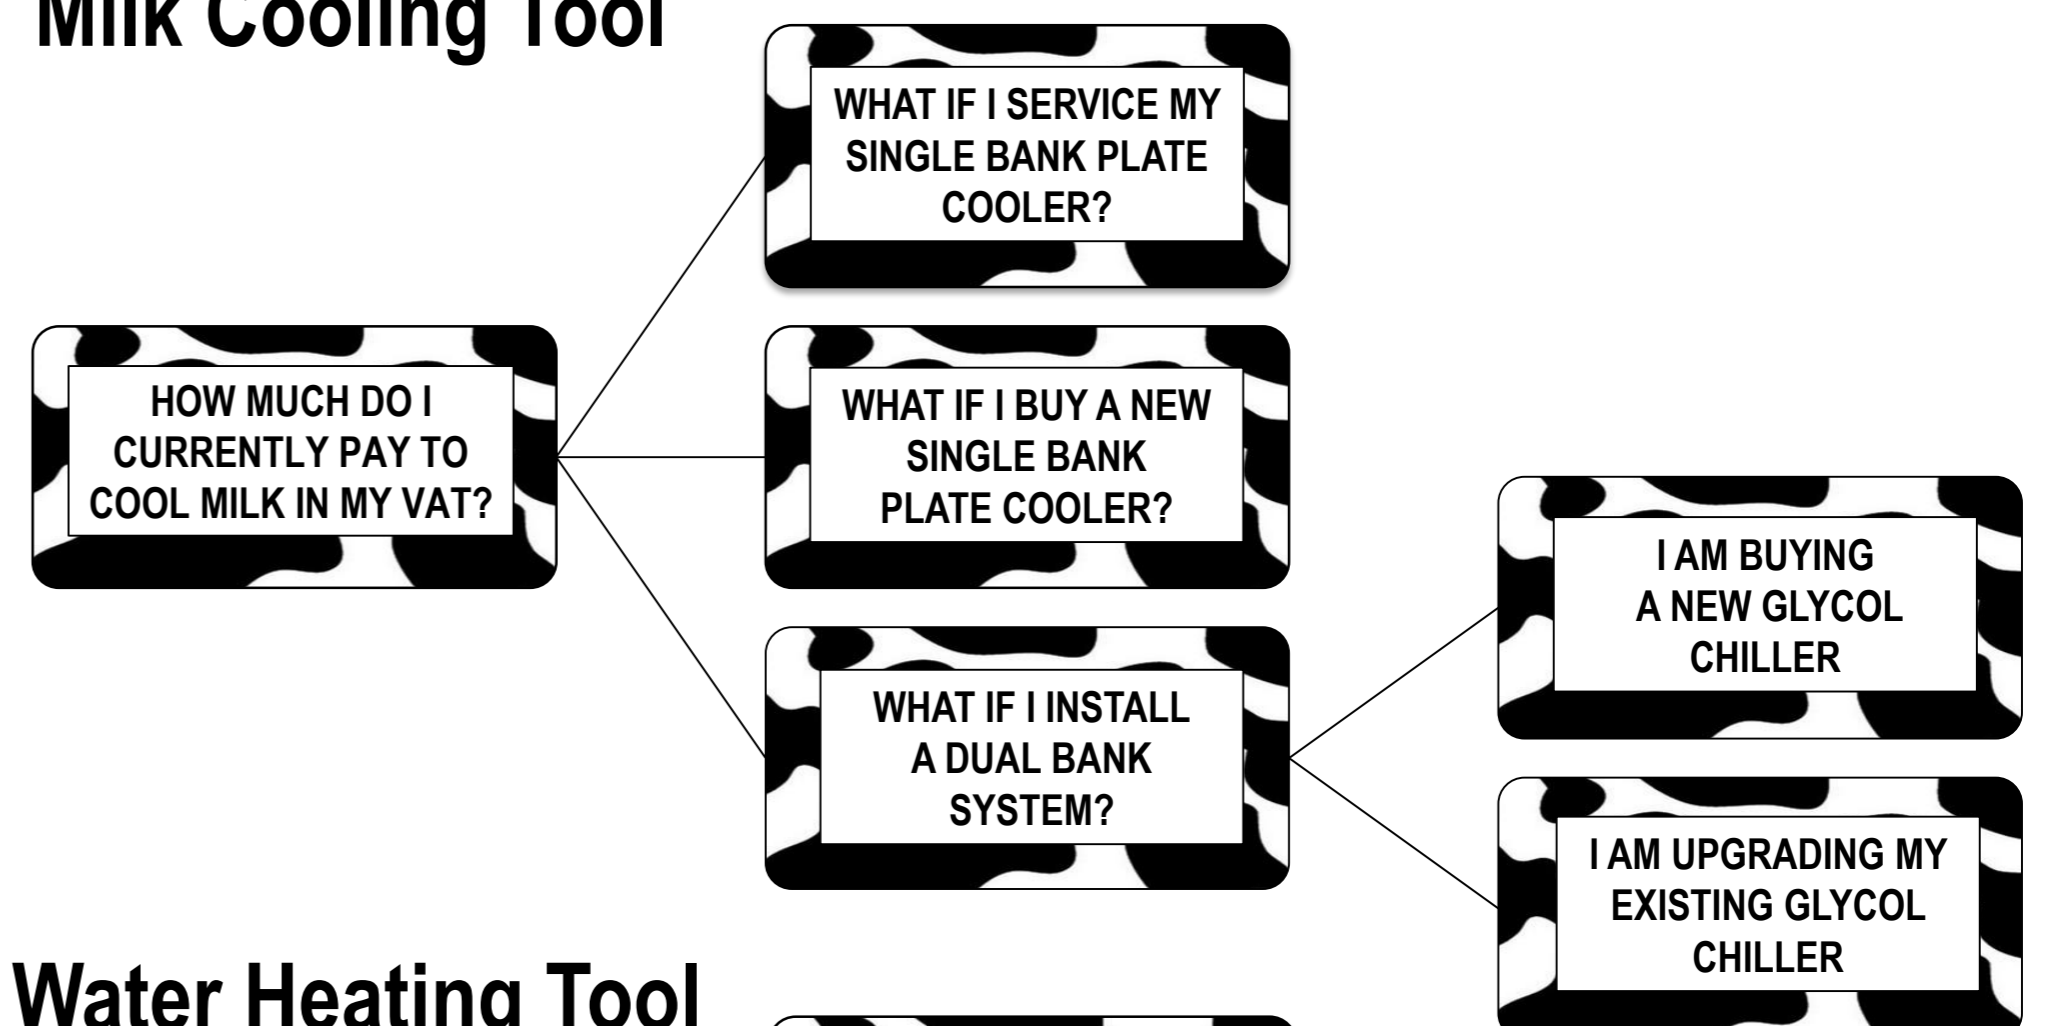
Milk Cooling Tool

HOW MUCH DO I CURRENTLY PAY TO COOL MILK IN MY VAT?

WHAT IF I SERVICE MY SINGLE BANK PLATE COOLER?

WHAT IF I BUY A NEW SINGLE BANK PLATE COOLER?

WHAT IF I INSTALL A DUAL BANK SYSTEM?

I AM BUYING A NEW GLYCOL CHILLER

I AM UPGRADING MY EXISTING GLYCOL CHILLER

Water Heating Tool